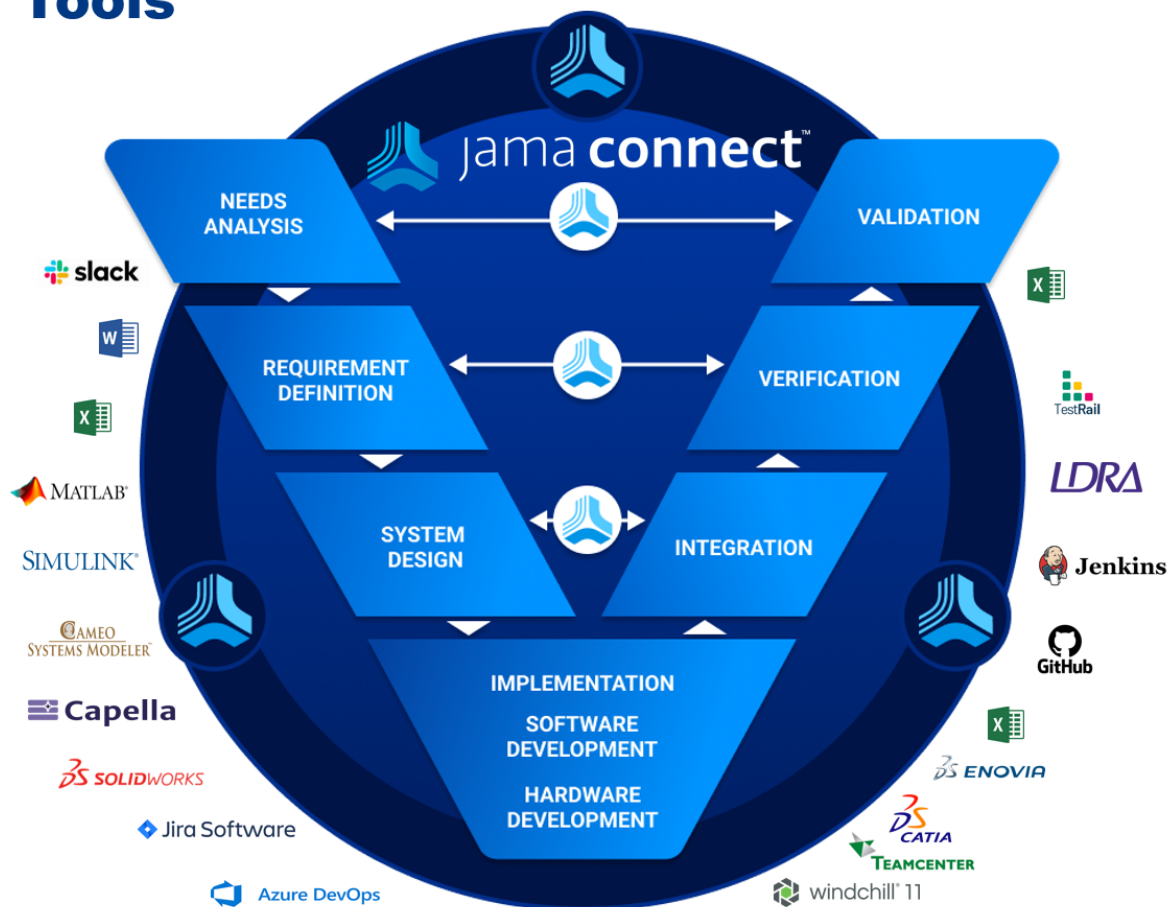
Tools

jama connect™

NEEDS ANALYSIS

VALIDATION

REQUIREMENT DEFINITION

VERIFICATION

SYSTEM DESIGN

INTEGRATION

IMPLEMENTATION

SOFTWARE DEVELOPMENT

HARDWARE DEVELOPMENT

slack

W

X

MATLAB®

SIMULINK®

CAMEO SYSTEMS MODELER™

Capella

SOLIDWORKS

Jira Software

Azure DevOps

X

TestRail

LDRA

Jenkins

GitHub

X

ENOVIA

CATIA

TEAMCENTER

windchill® 11